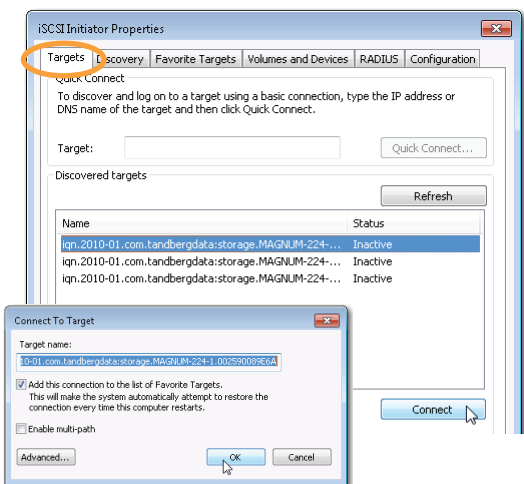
iSCSI Initiator Properties

Targets | Discovery | Favorite Targets | Volumes and Devices | RADIUS | Configuration

Quick Connect

To discover and log on to a target using a basic connection, type the IP address or DNS name of the target and then click Quick Connect.

Target:

Quick Connect...

Discovered targets

Refresh

| Name | Status |
|---|---|
| iqn.2010-01.com.tandbergdata:storage.MAGNUM-224-... | Inactive |
| iqn.2010-01.com.tandbergdata:storage.MAGNUM-224-... | Inactive |
| iqn.2010-01.com.tandbergdata:storage.MAGNUM-224-... | Inactive |

Connect

Connect To Target

Target name:

10-01.com.tandbergdata:storage.MAGNUM-224-1.002590089E6A

Add this connection to the list of Favorite Targets. This will make the system automatically attempt to restore the connection every time this computer restarts.

Enable multi-path

Advanced...

OK

Cancel